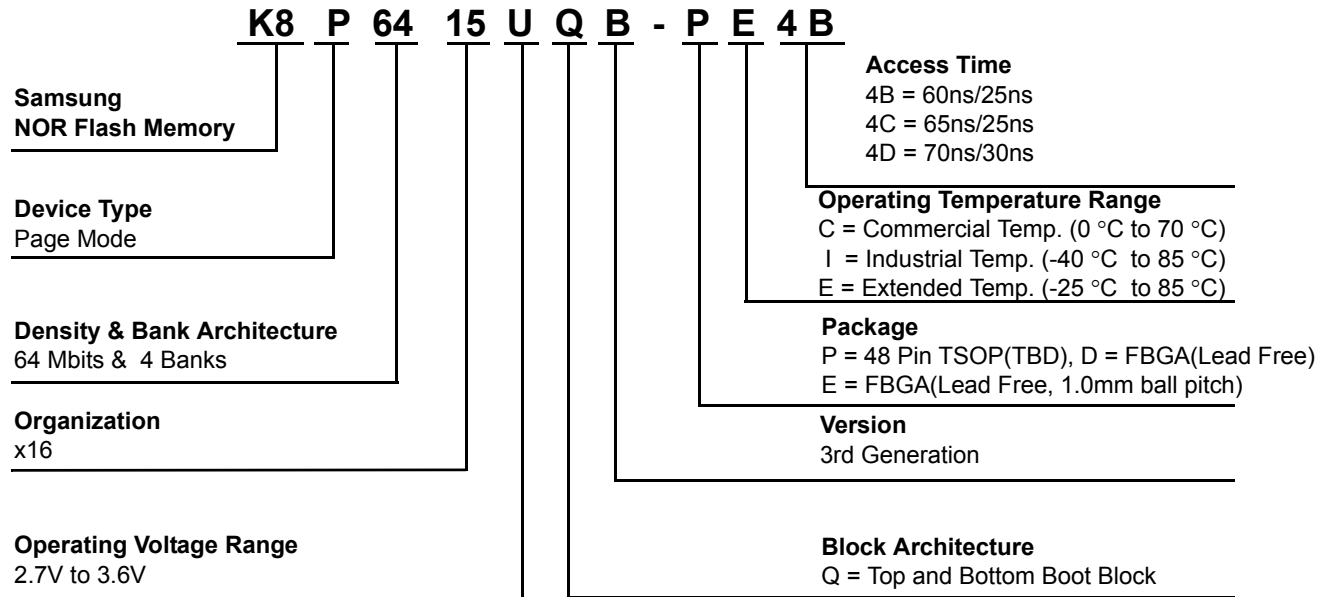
K8 P 64 15 U Q B - P E 4 B

Samsung
NOR Flash Memory

Device Type
Page Mode

Density & Bank Architecture
64 Mbits & 4 Banks

Organization
x16

Operating Voltage Range
2.7V to 3.6V

Access Time
4B = 60ns/25ns
4C = 65ns/25ns
4D = 70ns/30ns

Operating Temperature Range
C = Commercial Temp. (0 °C to 70 °C)
I = Industrial Temp. (-40 °C to 85 °C)
E = Extended Temp. (-25 °C to 85 °C)

Package
P = 48 Pin TSOP(TBD), D = FBGA(Lead Free)
E = FBGA(Lead Free, 1.0mm ball pitch)

Version
3rd Generation

Block Architecture
Q = Top and Bottom Boot Block